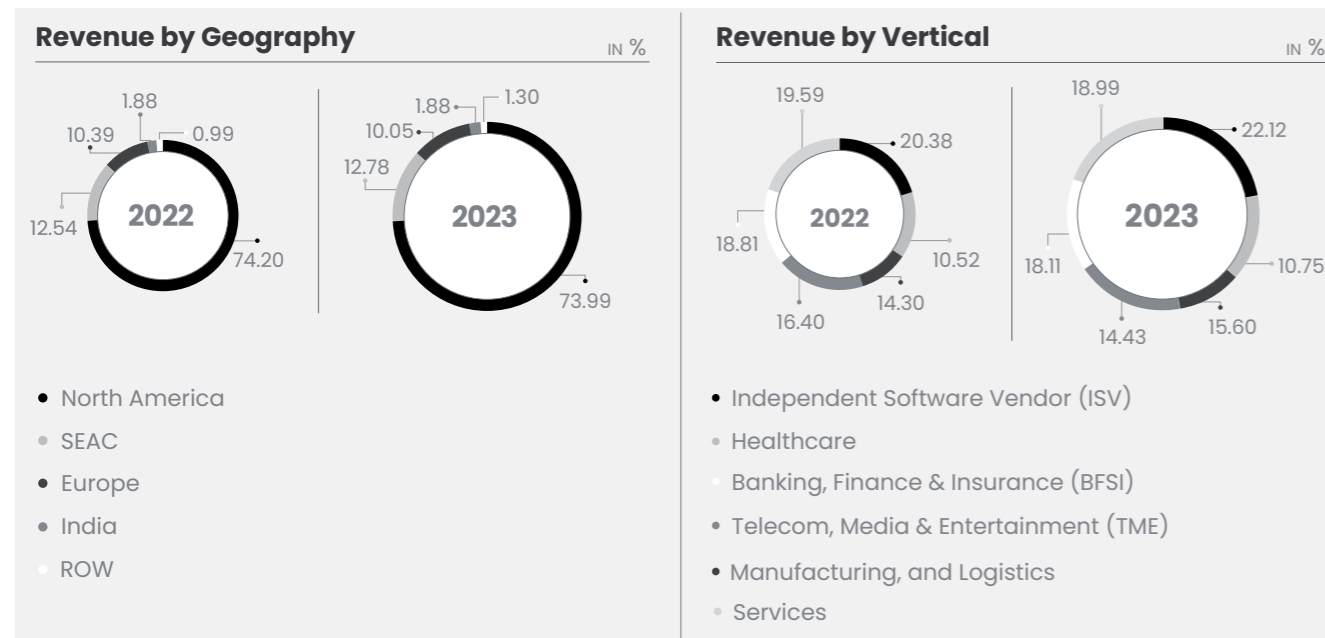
Revenue by Geography

IN %

1.88
10.39
0.99
12.54
2022
74.20

1.88
1.30
10.05
12.78
2023
73.99

• North America
• SEAC
• Europe
• India
• ROW

Revenue by Vertical

IN %

19.59
20.38
18.81
2022
10.52
16.40
14.30

18.99
22.12
18.11
2023
10.75
14.43
15.60

• Independent Software Vendor (ISV)
• Healthcare
• Banking, Finance & Insurance (BFSI)
• Telecom, Media & Entertainment (TME)
• Manufacturing, and Logistics
• Services